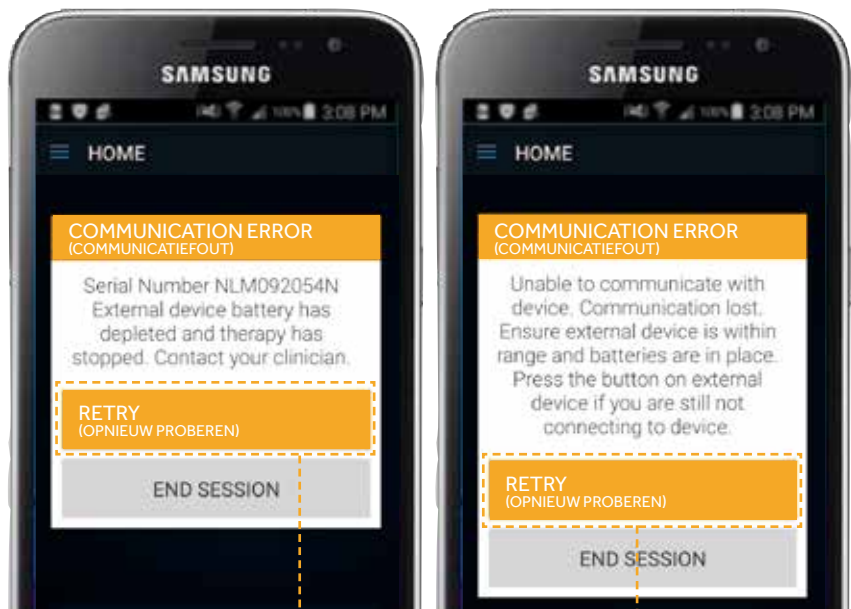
SAMSUNG

100% 3:08 PM

HOME

COMMUNICATION ERROR
(COMMUNICATIEFOUT)

Serial Number NLM092054N External device battery has depleted and therapy has stopped. Contact your clinician.

RETRY
(OPNIEUW PROBEREN)

END SESSION

SAMSUNG

100% 3:08 PM

HOME

COMMUNICATION ERROR
(COMMUNICATIEFOUT)

Unable to communicate with device. Communication lost. Ensure external device is within range and batteries are in place. Press the button on external device if you are still not connecting to device.

RETRY
(OPNIEUW PROBEREN)

END SESSION